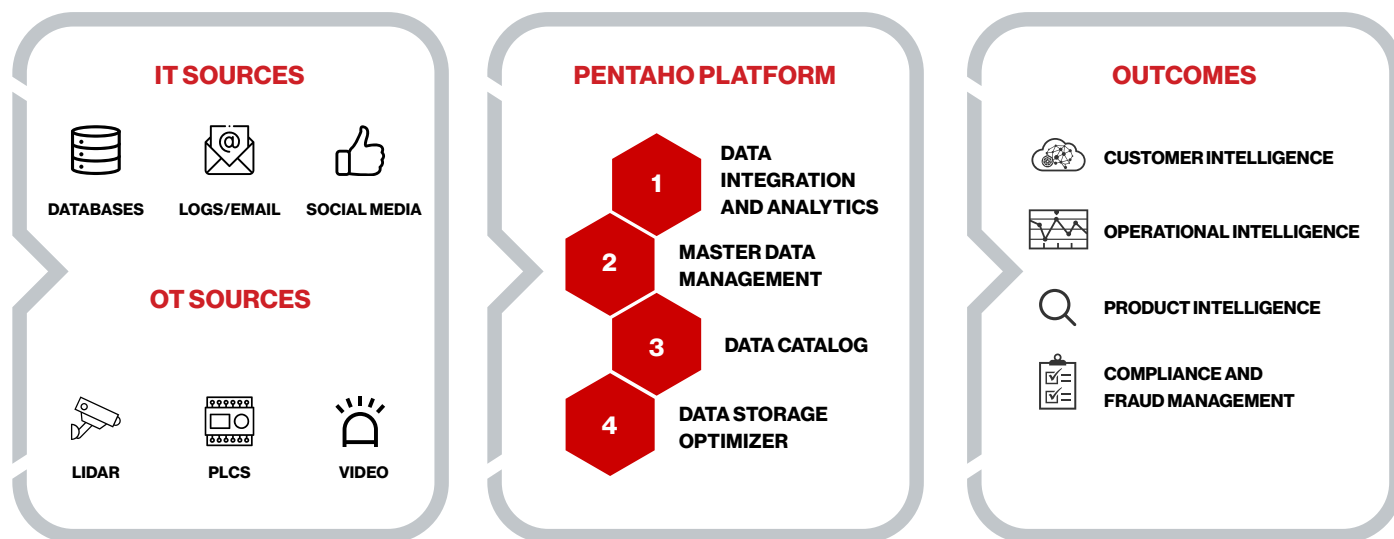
IT SOURCES

DATABASES LOGS/EMAIL SOCIAL MEDIA

OT SOURCES

LIDAR PLCS VIDEO

PENTAHO PLATFORM

1 DATA INTEGRATION AND ANALYTICS

2 MASTER DATA MANAGEMENT

3 DATA CATALOG

4 DATA STORAGE OPTIMIZER

OUTCOMES

CUSTOMER INTELLIGENCE

OPERATIONAL INTELLIGENCE

PRODUCT INTELLIGENCE

COMPLIANCE AND FRAUD MANAGEMENT